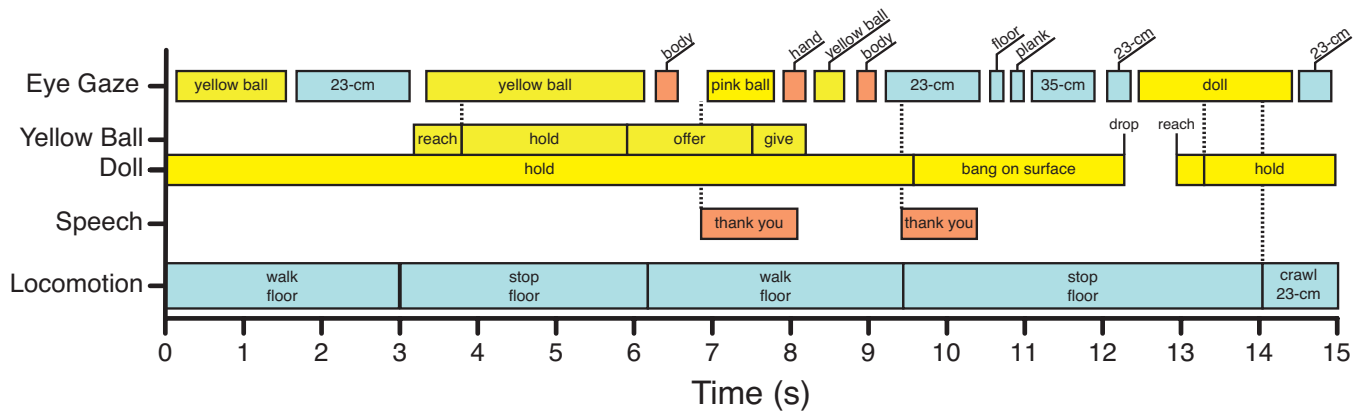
Eye Gaze: yellow ball, 23-cm, yellow ball, body, pink ball, hand, yellow ball, body, 23-cm, floor, plank, 35-cm, 23-cm, doll, 23-cm

Yellow Ball: reach, hold, offer, give, drop, reach

Doll: hold, bang on surface, hold

Speech: thank you, thank you

Locomotion: walk floor, stop floor, walk floor, stop floor, crawl 23-cm

0 1 2 3 4 5 6 7 8 9 10 11 12 13 14 15

Time (s)